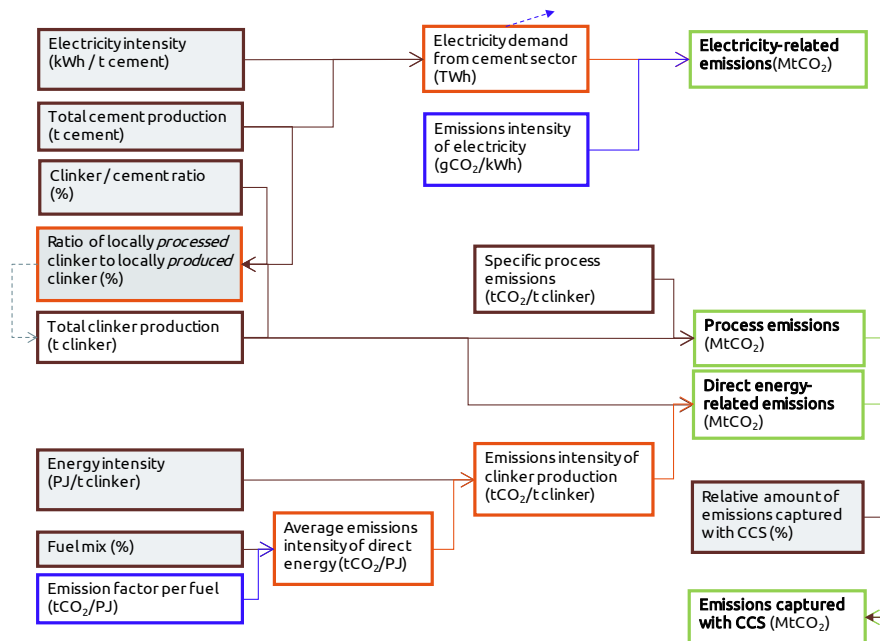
Electricity intensity (kWh / t cement)

Total cement production (t cement)

Clinker / cement ratio (%)

Ratio of locally *processed* clinker to locally *produced* clinker (%)

Total clinker production (t clinker)

Electricity demand from cement sector (TWh)

Emissions intensity of electricity (gCO$_2$/kWh)

**Electricity-related emissions** (MtCO$_2$)

Specific process emissions (tCO$_2$/t clinker)

**Process emissions** (MtCO$_2$)

**Direct energy-related emissions** (MtCO$_2$)

Energy intensity (PJ/t clinker)

Fuel mix (%)

Emission factor per fuel (tCO$_2$/PJ)

Average emissions intensity of direct energy (tCO$_2$/PJ)

Emissions intensity of clinker production (tCO$_2$/t clinker)

Relative amount of emissions captured with CCS (%)

**Emissions captured with CCS** (MtCO$_2$)